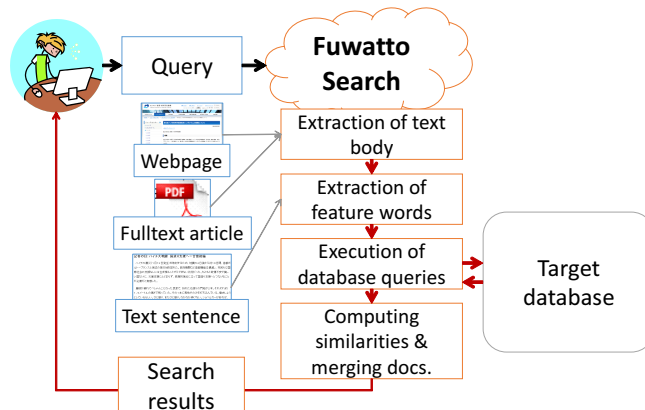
Query

Fuwatto Search

Webpage

PDF

Fulltext article

Text sentence

Extraction of text body

Extraction of feature words

Execution of database queries

Computing similarities & merging docs.

Target database

Search results